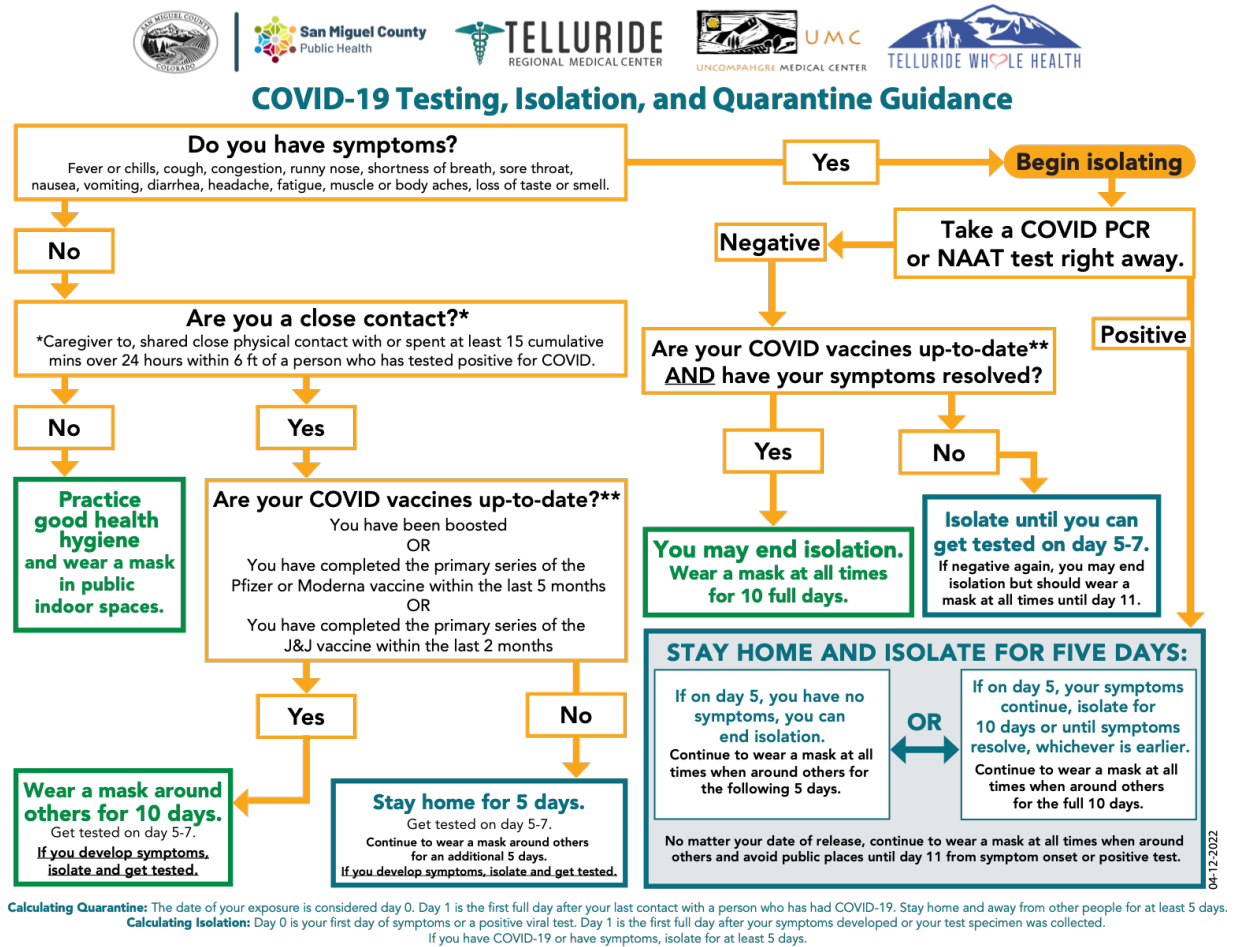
SAN MIGUEL COUNTY COLORADO

San Miguel County Public Health

TELLURIDE REGIONAL MEDICAL CENTER

UMC UNCOMPAHGRE MEDICAL CENTER

TELLURIDE WHOLE HEALTH

COVID-19 Testing, Isolation, and Quarantine Guidance

Do you have symptoms?
Fever or chills, cough, congestion, runny nose, shortness of breath, sore throat, nausea, vomiting, diarrhea, headache, fatigue, muscle or body aches, loss of taste or smell.

Yes

Begin isolating

Take a COVID PCR or NAAT test right away.

Negative

Positive

No

Are you a close contact?*
*Caregiver to, shared close physical contact with or spent at least 15 cumulative mins over 24 hours within 6 ft of a person who has tested positive for COVID.

Are your COVID vaccines up-to-date** AND have your symptoms resolved?

No

Yes

Yes

No

Practice good health hygiene and wear a mask in public indoor spaces.

Are your COVID vaccines up-to-date?**
You have been boosted
OR
You have completed the primary series of the Pfizer or Moderna vaccine within the last 5 months
OR
You have completed the primary series of the J&J vaccine within the last 2 months

You may end isolation.
Wear a mask at all times for 10 full days.

Isolate until you can get tested on day 5-7.
If negative again, you may end isolation but should wear a mask at all times until day 11.

STAY HOME AND ISOLATE FOR FIVE DAYS:

Yes

No

If on day 5, you have no symptoms, you can end isolation.
Continue to wear a mask at all times when around others for the following 5 days.

OR

If on day 5, your symptoms continue, isolate for 10 days or until symptoms resolve, whichever is earlier.
Continue to wear a mask at all times when around others for the full 10 days.

Wear a mask around others for 10 days.
Get tested on day 5-7.
If you develop symptoms, isolate and get tested.

Stay home for 5 days.
Get tested on day 5-7.
Continue to wear a mask around others for an additional 5 days.
If you develop symptoms, isolate and get tested.

No matter your date of release, continue to wear a mask at all times when around others and avoid public places until day 11 from symptom onset or positive test.

04-12-2022

Calculating Quarantine: The date of your exposure is considered day 0. Day 1 is the first full day after your last contact with a person who has had COVID-19. Stay home and away from other people for at least 5 days.
Calculating Isolation: Day 0 is your first day of symptoms or a positive viral test. Day 1 is the first full day after your symptoms developed or your test specimen was collected.
If you have COVID-19 or have symptoms, isolate for at least 5 days.